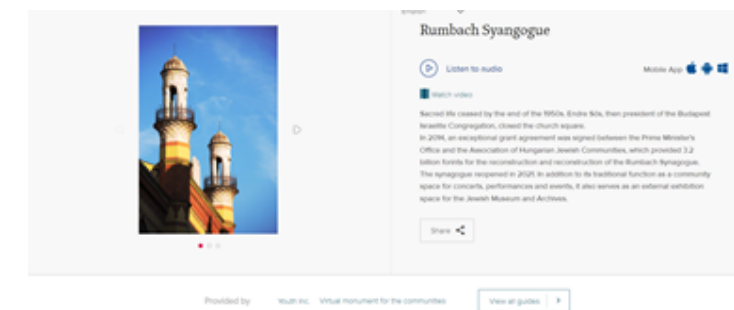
English

Rumbach Syangogue

Listen to audio

Mobile App

Watch video

Sacred life ceased by the end of the 1950s. Endre Sós, then president of the Budapest Israelite Congregation, closed the church square.
In 2014, an exceptional grant agreement was signed between the Prime Minister's Office and the Association of Hungarian Jewish Communities, which provided 3.2 billion forints for the reconstruction and reconstruction of the Rumbach Synagogue.
The synagogue reopened in 2021. In addition to its traditional function as a community space for concerts, performances and events, it also serves as an external exhibition space for the Jewish Museum and Archives.

Share

Provided by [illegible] Inc. Virtual monument for the communities

View all guides